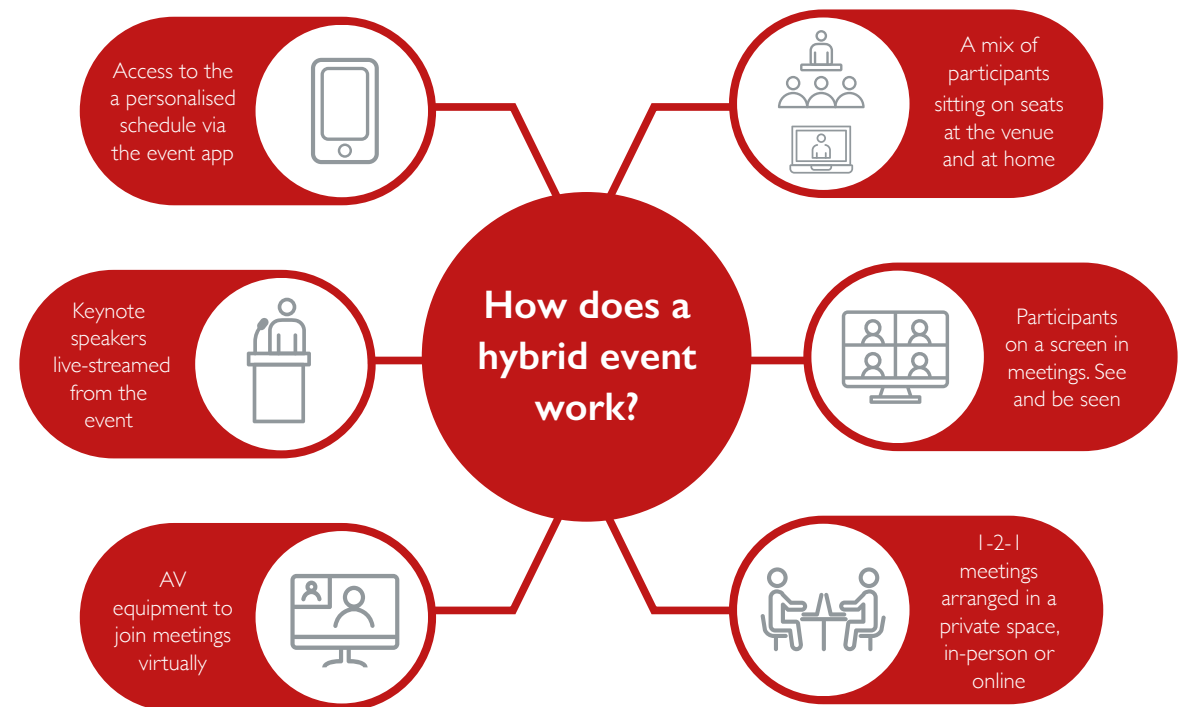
How does a hybrid event work?

Access to the a personalised schedule via the event app

A mix of participants sitting on seats at the venue and at home

Keynote speakers live-streamed from the event

Participants on a screen in meetings. See and be seen

AV equipment to join meetings virtually

1-2-1 meetings arranged in a private space, in-person or online